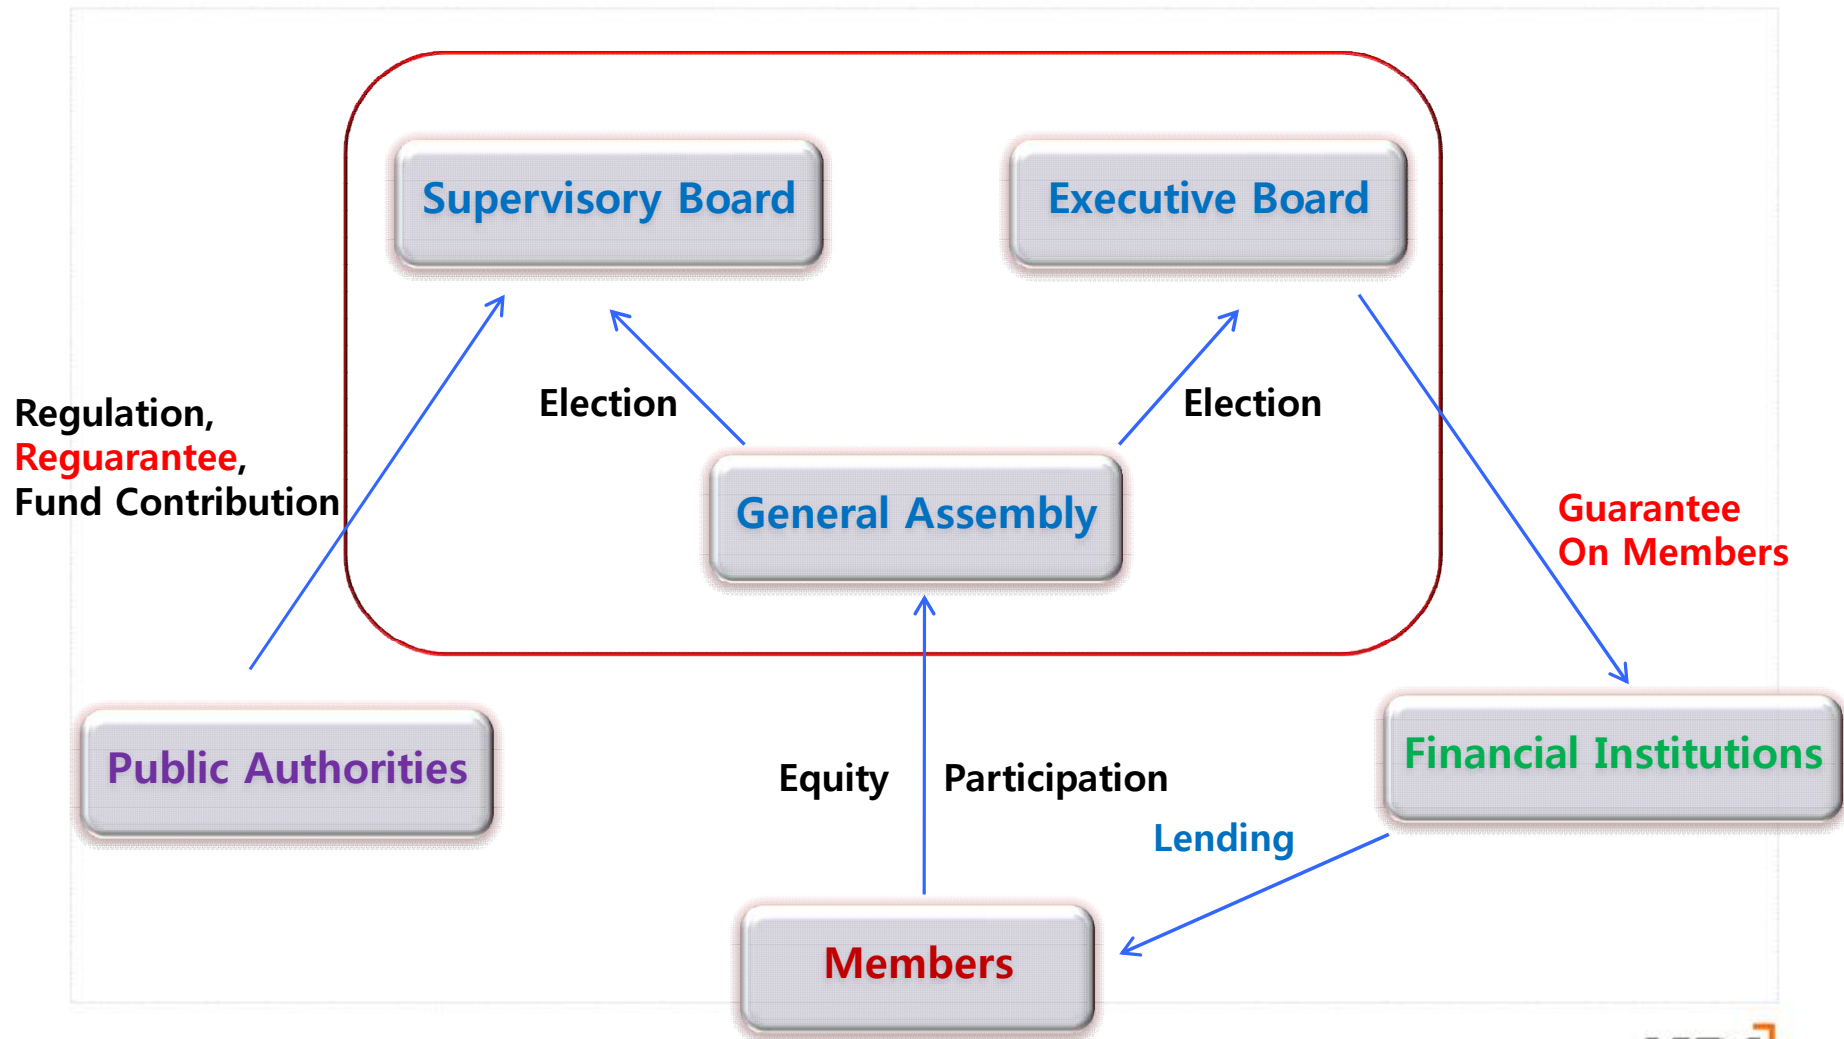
Supervisory Board

Executive Board

Election

Election

Regulation,
Reguarantee,
Fund Contribution

General Assembly

Guarantee
On Members

Public Authorities

Equity

Participation

Financial Institutions

Lending

Members